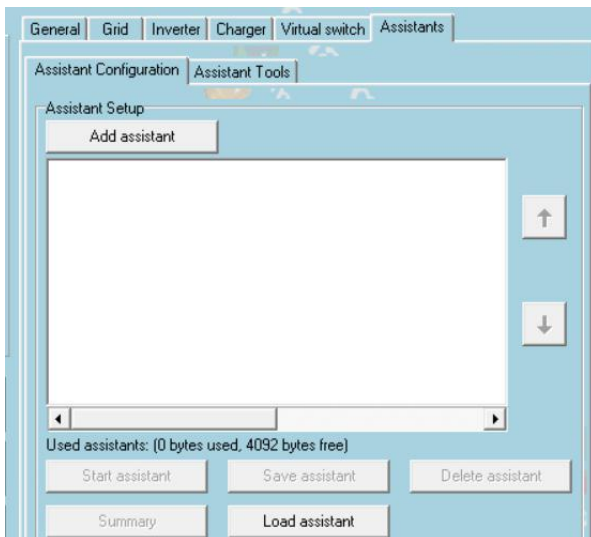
General | Grid | Inverter | Charger | Virtual switch | Assistants

Assistant Configuration | Assistant Tools

Assistant Setup

Add assistant

Used assistants: (0 bytes used, 4092 bytes free)

Start assistant

Save assistant

Delete assistant

Summary

Load assistant